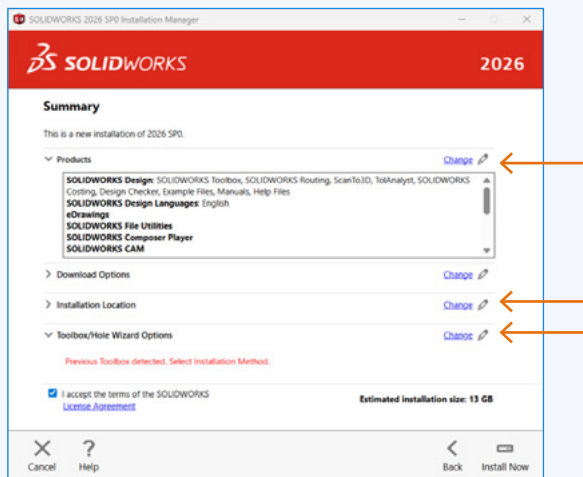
SOLIDWORKS 2026 SP0 Installation Manager

SOLIDWORKS

2026

Summary

This is a new installation of 2026 SP0.

Products

Change

**SOLIDWORKS Design**: SOLIDWORKS Toolbox, SOLIDWORKS Routing, ScanTo3D, TolAnalyst, SOLIDWORKS Costing, Design Checker, Example Files, Manuals, Help Files
**SOLIDWORKS Design Languages**: English
**eDrawings**
**SOLIDWORKS File Utilities**
**SOLIDWORKS Composer Player**
**SOLIDWORKS CAM**

Download Options

Change

Installation Location

Change

Toolbox/Hole Wizard Options

Change

Previous Toolbox detected. Select Installation Method.

I accept the terms of the SOLIDWORKS License Agreement

Estimated installation size: 13 GB

Cancel

Help

Back

Install Now